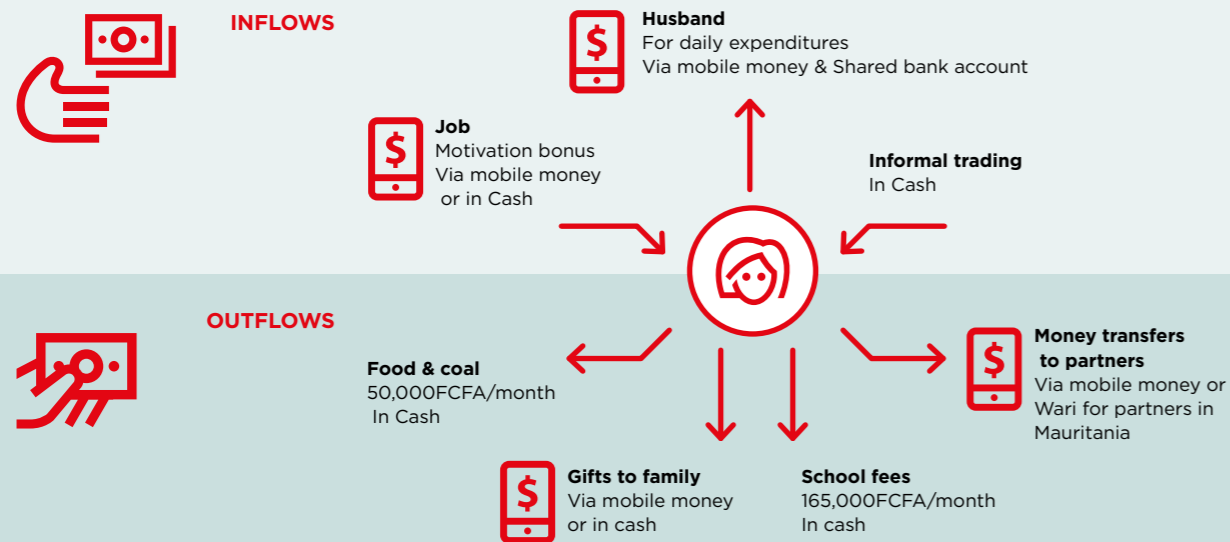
INFLOWS

Husband
For daily expenditures
Via mobile money & Shared bank account

Job
Motivation bonus
Via mobile money
or in Cash

Informal trading
In Cash

OUTFLOWS

Food & coal
50,000FCFA/month
In Cash

Money transfers to partners
Via mobile money or Wari for partners in Mauritania

Gifts to family
Via mobile money
or in cash

School fees
165,000FCFA/month
In cash